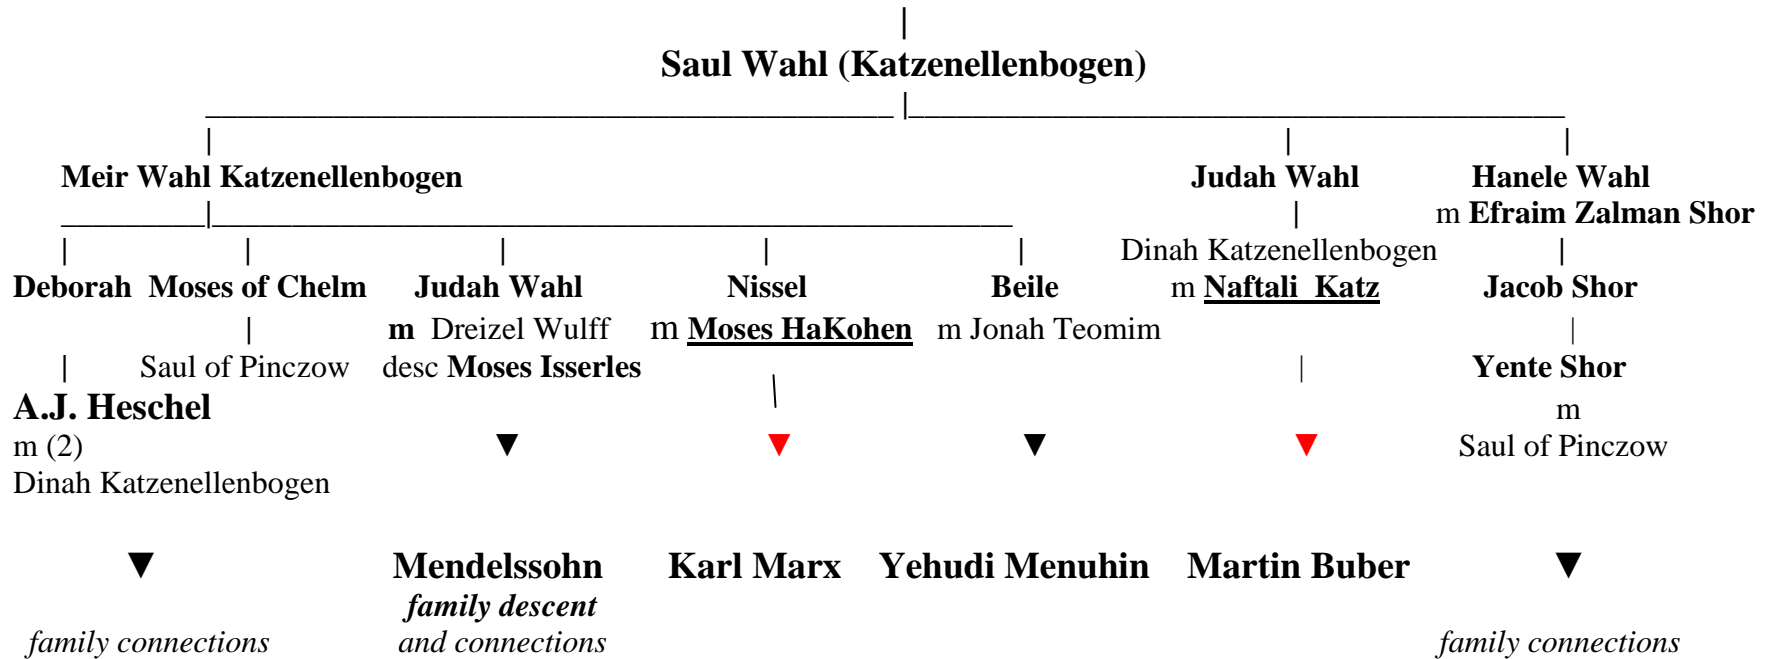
Saul Wahl (Katzenellenbogen)

Meir Wahl Katzenellenbogen

Judah Wahl

Hanele Wahl
m Efraim Zalman Shor

Dinah Katzenellenbogen
m Naftali Katz

Deborah

Moses of Chelm

Saul of Pinczow

Judah Wahl
m Dreizel Wulff
desc Moses Isserles

Nissel
m Moses HaKohen

Beile
m Jonah Teomim

Jacob Shor

Yente Shor
m
Saul of Pinczow

A.J. Heschel
m (2)
Dinah Katzenellenbogen

family connections

Mendelssohn
family descent
and connections

Karl Marx

Yehudi Menuhin

Martin Buber

family connections